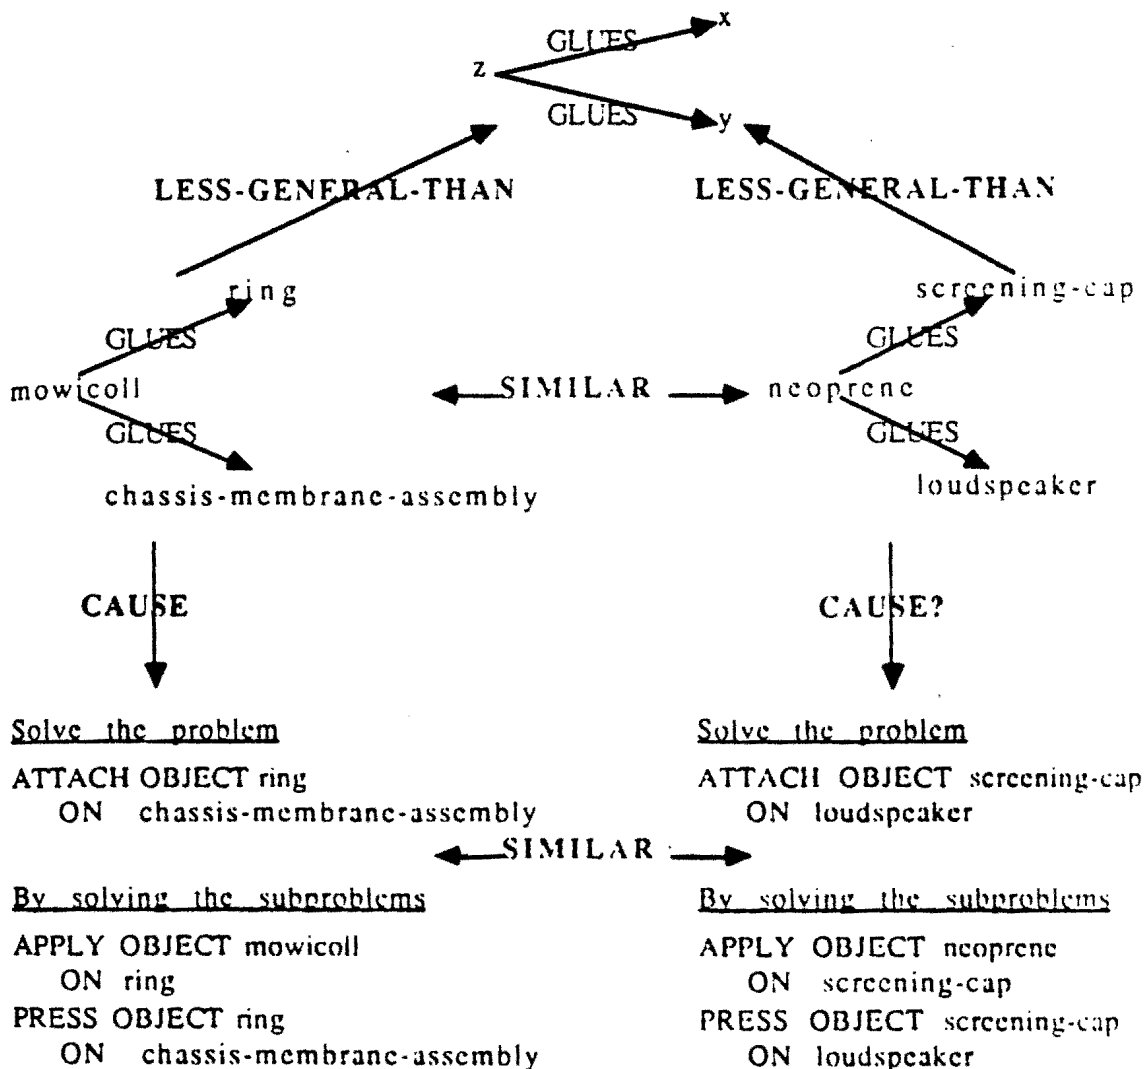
GLUES
x
z
GLUES
y

LESS-GENERAL-THAN

LESS-GENERAL-THAN

ring

screening-cap

GLUES

GLUES

mowicoll

SIMILAR

neoprene

GLUES

GLUES

chassis-membrane-assembly

loudspeaker

CAUSE

CAUSE?

Solve the problem

ATTACH OBJECT ring
ON chassis-membrane-assembly

Solve the problem

ATTACH OBJECT screening-cap
ON loudspeaker

SIMILAR

By solving the subproblems

APPLY OBJECT mowicoll
ON ring
PRESS OBJECT ring
ON chassis-membrane-assembly

By solving the subproblems

APPLY OBJECT neoprene
ON screening-cap
PRESS OBJECT screening-cap
ON loudspeaker